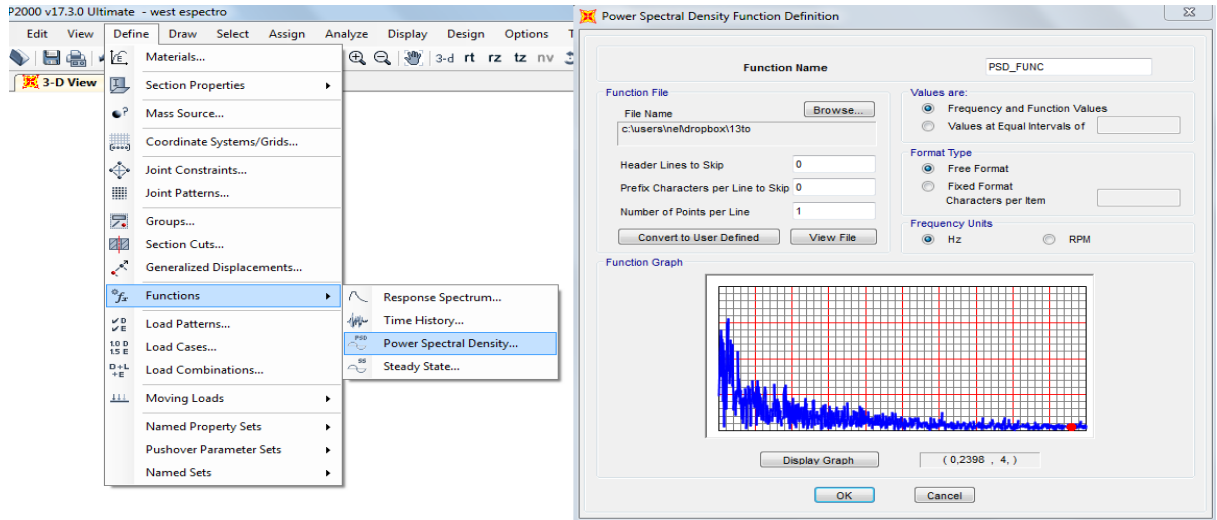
P2000 v17.3.0 Ultimate - west espectro

Edit View Define Draw Select Assign Analyze Display Design Options

3-D View

3-d rt rz tz nv

Materials...
Section Properties
Mass Source...
Coordinate Systems/Grids...
Joint Constraints...
Joint Patterns...
Groups...
Section Cuts...
Generalized Displacements...
Functions
Load Patterns...
Load Cases...
Load Combinations...
Moving Loads
Named Property Sets
Pushover Parameter Sets
Named Sets

Response Spectrum...
Time History...
Power Spectral Density...
Steady State...

Power Spectral Density Function Definition

Function Name PSD_FUNC

Function File
File Name Browse...
c:\users\nel\dropbox\13to

Header Lines to Skip 0
Prefix Characters per Line to Skip 0
Number of Points per Line 1

Convert to User Defined View File

Values are:
Frequency and Function Values
Values at Equal Intervals of

Format Type
Free Format
Fixed Format
Characters per Item

Frequency Units
Hz RPM

Function Graph

Display Graph ( 0,2398 , 4, )

OK Cancel